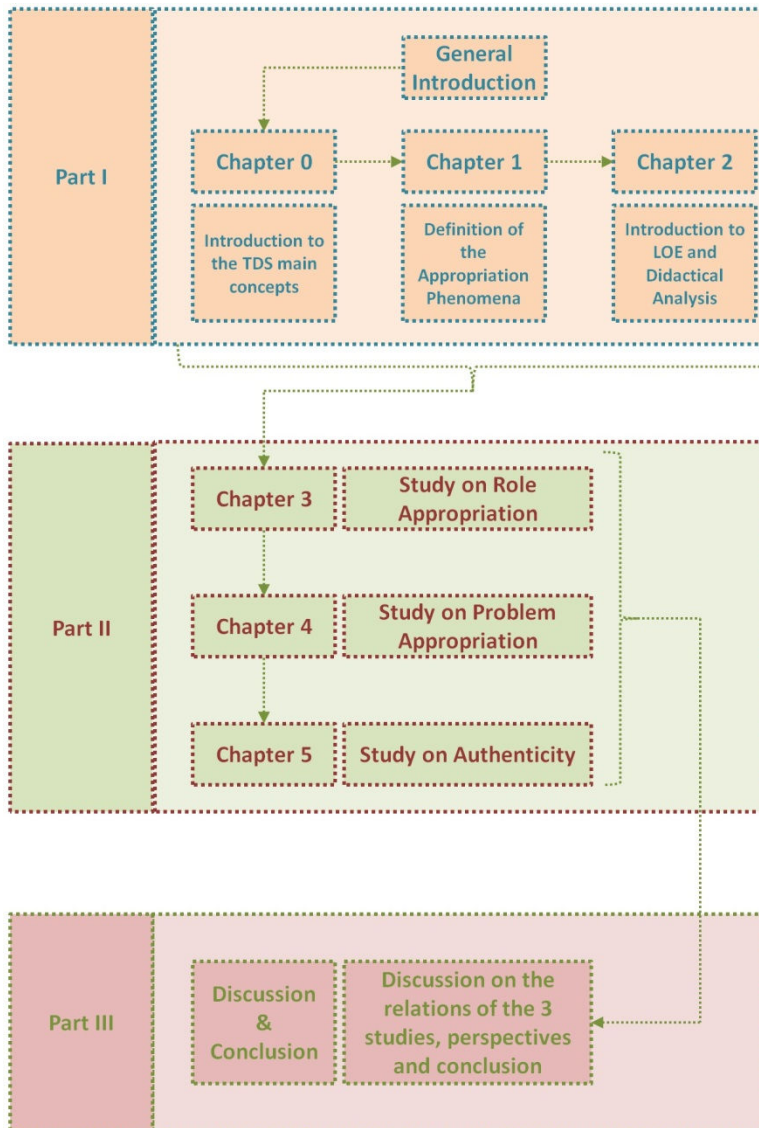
Part I

General Introduction

Chapter 0

Introduction to the TDS main concepts

Chapter 1

Definition of the Appropriation Phenomena

Chapter 2

Introduction to LOE and Didactical Analysis

Part II

Chapter 3

Study on Role Appropriation

Chapter 4

Study on Problem Appropriation

Chapter 5

Study on Authenticity

Part III

Discussion & Conclusion

Discussion on the relations of the 3 studies, perspectives and conclusion